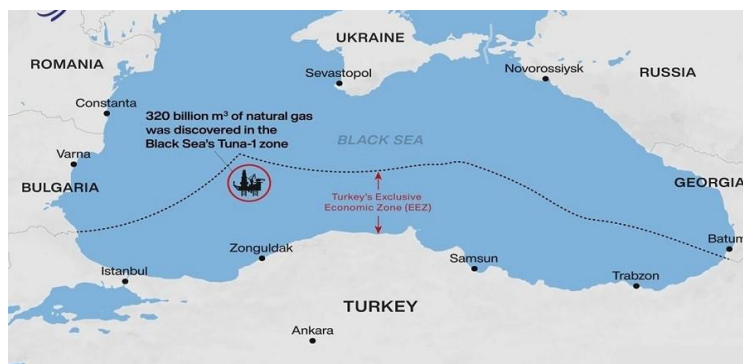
UKRAINE
ROMANIA
Sevastopol
Novorossiysk
RUSSIA
Constanta
320 billion m$^3$ of natural gas was discovered in the Black Sea's Tuna-1 zone
BLACK SEA
Varna
BULGARIA
Turkey's Exclusive Economic Zone (EEZ)
GEORGIA
Batum
Zonguldak
Samsun
Istanbul
Trabzon
TURKEY
Ankara